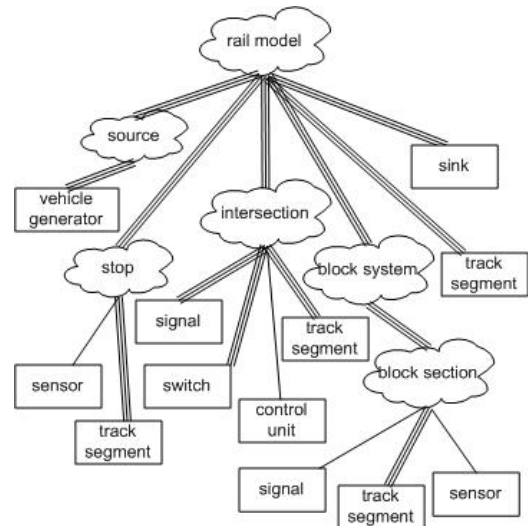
rail model

source

sink

vehicle generator

intersection

stop

block system

track segment

signal

track segment

switch

sensor

control unit

block section

track segment

signal

track segment

sensor